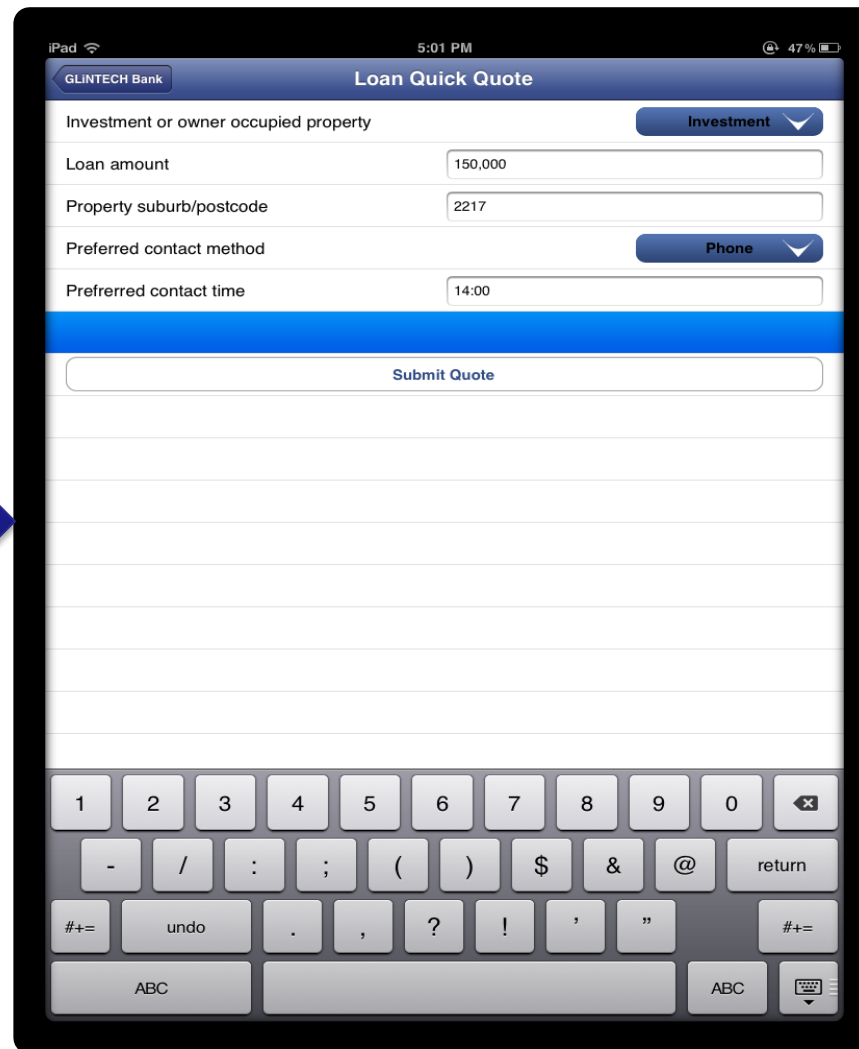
iPad 5:01 PM 47%

GLINTECH Bank

Loan Quick Quote

Investment or owner occupied property

Investment

Loan amount

150,000

Property suburb/postcode

2217

Preferred contact method

Phone

Prefrerred contact time

14:00

Submit Quote

1 2 3 4 5 6 7 8 9 0

- / : ; ( ) $ & @ return

#+= undo . , ? ! ' " #+=

ABC ABC